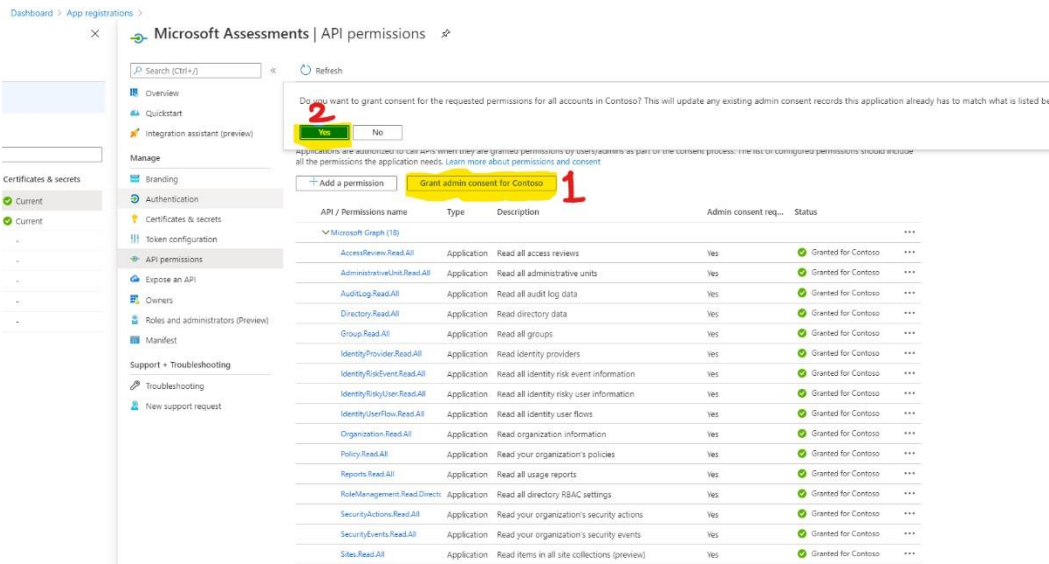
Dashboard > App registrations >

Microsoft Assessments | API permissions

Search (Ctrl+/)

Refresh

Do you want to grant consent for the requested permissions for all accounts in Contoso? This will update any existing admin consent records this application already has to match what is listed be

2

Yes No

Applications are authorized to call APIs when they are granted permissions by users/admins as part of the consent process. The list of configured permissions should include all the permissions the application needs. Learn more about permissions and consent

Overview
Quickstart
Integration assistant (preview)
Manage
Branding
Authentication
Certificates & secrets
Token configuration
API permissions
Expose an API
Owners
Roles and administrators (Preview)
Manifest
Support + Troubleshooting
Troubleshooting
New support request

Certificates & secrets
Current
Current

+ Add a permission

Grant admin consent for Contoso

1

| API / Permissions name | Type | Description | Admin consent req... | Status |
|---|---|---|---|---|
| Microsoft Graph (18) | | | | |
| AccessReview.Read.All | Application | Read all access reviews | Yes | Granted for Contoso |
| AdministrativeUnit.Read.All | Application | Read all administrative units | Yes | Granted for Contoso |
| AuditLog.Read.All | Application | Read all audit log data | Yes | Granted for Contoso |
| Directory.Read.All | Application | Read directory data | Yes | Granted for Contoso |
| Group.Read.All | Application | Read all groups | Yes | Granted for Contoso |
| IdentityProvider.Read.All | Application | Read identity providers | Yes | Granted for Contoso |
| IdentityRiskEvent.Read.All | Application | Read all identity risk event information | Yes | Granted for Contoso |
| IdentityRiskyUser.Read.All | Application | Read all identity risky user information | Yes | Granted for Contoso |
| IdentityUserFlow.Read.All | Application | Read all identity user flows | Yes | Granted for Contoso |
| Organization.Read.All | Application | Read organization information | Yes | Granted for Contoso |
| Policy.Read.All | Application | Read your organization's policies | Yes | Granted for Contoso |
| Reports.Read.All | Application | Read all usage reports | Yes | Granted for Contoso |
| RoleManagement.Read.Directc | Application | Read all directory RBAC settings | Yes | Granted for Contoso |
| SecurityActions.Read.All | Application | Read your organization's security actions | Yes | Granted for Contoso |
| SecurityEvents.Read.All | Application | Read your organization's security events | Yes | Granted for Contoso |
| Sites.Read.All | Application | Read items in all site collections (preview) | Yes | Granted for Contoso |